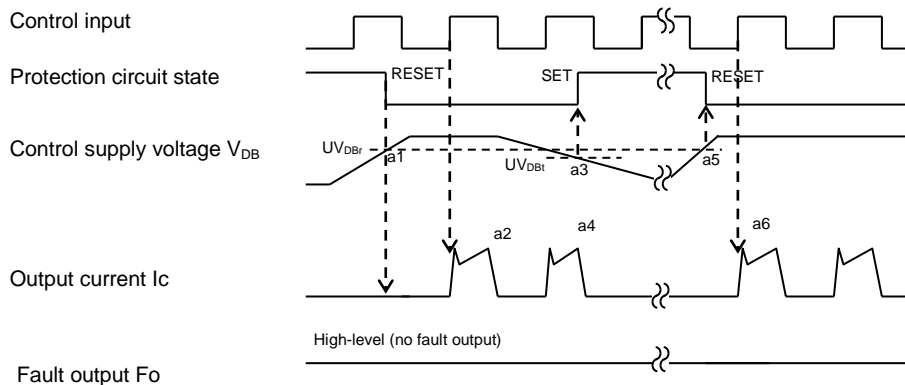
Control input

Protection circuit state

RESET

SET

RESET

Control supply voltage $V_{DB}$

$UV_{DBr}$

a1

$UV_{DBt}$

a3

a5

a2

a4

a6

Output current Ic

High-level (no fault output)

Fault output Fo